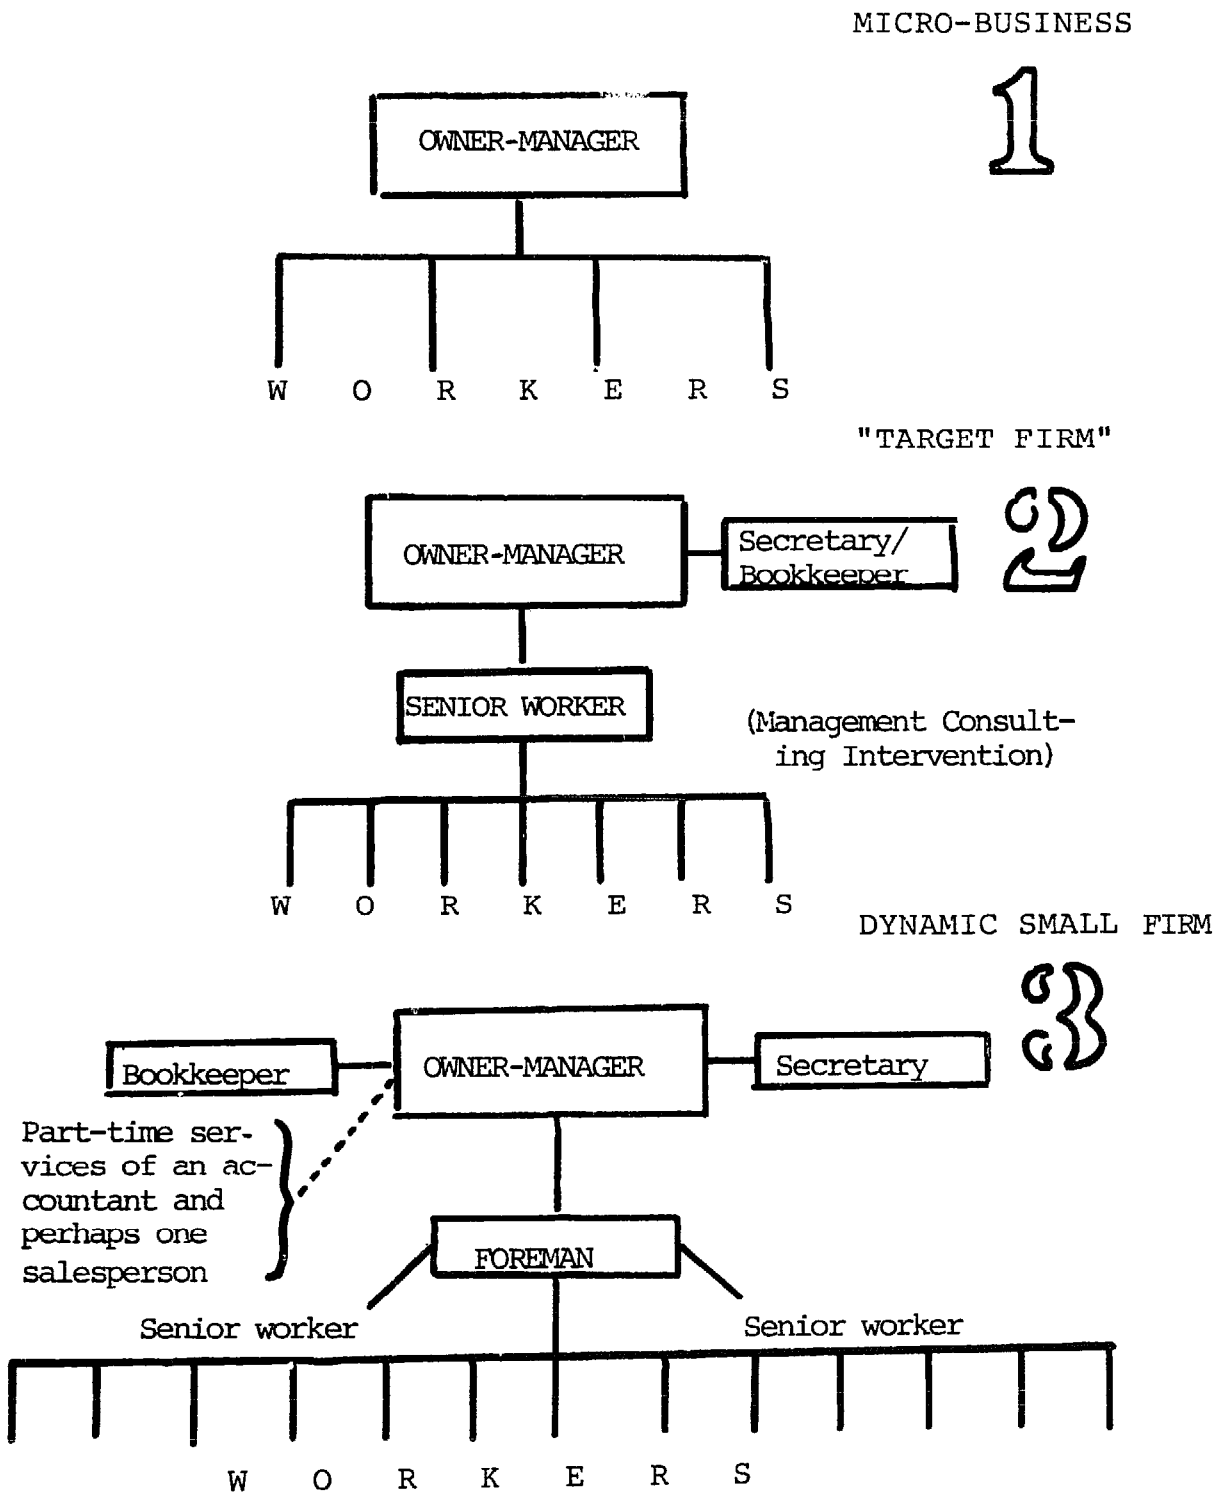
MICRO-BUSINESS

1

OWNER-MANAGER

W O R K E R S

"TARGET FIRM"

2

OWNER-MANAGER

Secretary/ Bookkeeper

SENIOR WORKER

(Management Consulting Intervention)

W O R K E R S

DYNAMIC SMALL FIRM

3

Bookkeeper

OWNER-MANAGER

Secretary

Part-time services of an accountant and perhaps one salesperson

FOREMAN

Senior worker

Senior worker

W O R K E R S